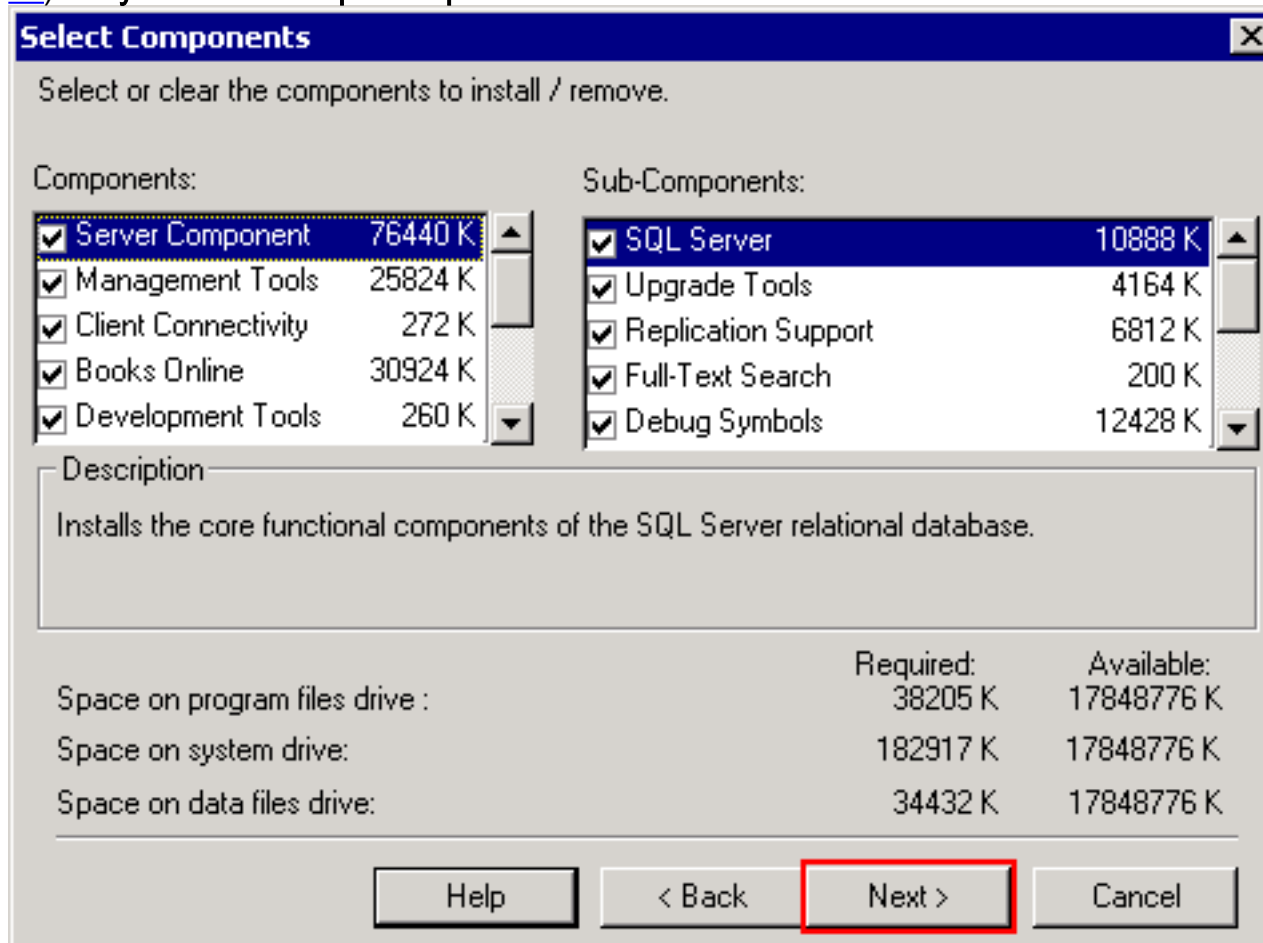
Select Components

Select or clear the components to install / remove.

Components:

| | |
|---|---|
| Server Component | 76440 K |
| Management Tools | 25824 K |
| Client Connectivity | 272 K |
| Books Online | 30924 K |
| Development Tools | 260 K |

Sub-Components:

| | |
|---|---|
| SQL Server | 10888 K |
| Upgrade Tools | 4164 K |
| Replication Support | 6812 K |
| Full-Text Search | 200 K |
| Debug Symbols | 12428 K |

Description

Installs the core functional components of the SQL Server relational database.

| | Required: | Available: |
|---|---|---|
| Space on program files drive : | 38205 K | 17848776 K |
| Space on system drive: | 182917 K | 17848776 K |
| Space on data files drive: | 34432 K | 17848776 K |

Help
< Back
Next >
Cancel